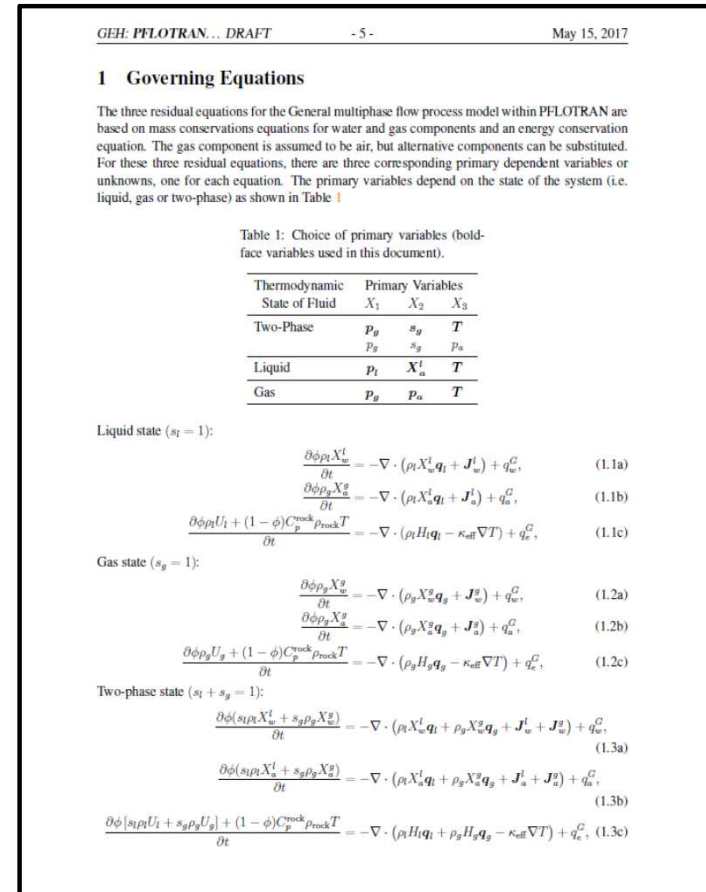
GEH: PFLOTRAN... DRAFT -5- May 15, 2017

1 Governing Equations

The three residual equations for the General multiphase flow process model within PFLOTRAN are based on mass conservations equations for water and gas components and an energy conservation equation. The gas component is assumed to be air, but alternative components can be substituted. For these three residual equations, there are three corresponding primary dependent variables or unknowns, one for each equation. The primary variables depend on the state of the system (i.e. liquid, gas or two-phase) as shown in Table 1

Table 1: Choice of primary variables (boldface variables used in this document).

| Thermodynamic State of Fluid | $X_1$ | $X_2$ | $X_3$ |
|---|---|---|---|
| Two-Phase | $\boldsymbol{p_g}$ | $\boldsymbol{s_g}$ | $\boldsymbol{T}$ |
| | $p_g$ | $s_g$ | $p_a$ |
| Liquid | $\boldsymbol{p_l}$ | $\boldsymbol{X_a^l}$ | $\boldsymbol{T}$ |
| Gas | $\boldsymbol{p_g}$ | $\boldsymbol{p_a}$ | $\boldsymbol{T}$ |

Liquid state ($s_l = 1$):

$\frac{\partial \phi \rho_l X_w^l}{\partial t} = -\nabla \cdot \left(\rho_l X_w^l \boldsymbol{q}_l + \boldsymbol{J}_w^l\right) + q_w^G,$ (1.1a)

$\frac{\partial \phi \rho_g X_a^g}{\partial t} = -\nabla \cdot \left(\rho_l X_a^l \boldsymbol{q}_l + \boldsymbol{J}_a^l\right) + q_a^G,$ (1.1b)

$\frac{\partial \phi \rho_l U_l + (1-\phi) C_p^{\mathrm{rock}} \rho_{\mathrm{rock}} T}{\partial t} = -\nabla \cdot \left(\rho_l H_l \boldsymbol{q}_l - \kappa_{\mathrm{eff}} \nabla T\right) + q_e^G,$ (1.1c)

Gas state ($s_g = 1$):

$\frac{\partial \phi \rho_g X_w^g}{\partial t} = -\nabla \cdot \left(\rho_g X_w^g \boldsymbol{q}_g + \boldsymbol{J}_w^g\right) + q_w^G,$ (1.2a)

$\frac{\partial \phi \rho_g X_a^g}{\partial t} = -\nabla \cdot \left(\rho_g X_a^g \boldsymbol{q}_g + \boldsymbol{J}_a^g\right) + q_a^G,$ (1.2b)

$\frac{\partial \phi \rho_g U_g + (1-\phi) C_p^{\mathrm{rock}} \rho_{\mathrm{rock}} T}{\partial t} = -\nabla \cdot \left(\rho_g H_g \boldsymbol{q}_g - \kappa_{\mathrm{eff}} \nabla T\right) + q_e^G,$ (1.2c)

Two-phase state ($s_l + s_g = 1$):

$\frac{\partial \phi (s_l \rho_l X_w^l + s_g \rho_g X_w^g)}{\partial t} = -\nabla \cdot \left(\rho_l X_w^l \boldsymbol{q}_l + \rho_g X_w^g \boldsymbol{q}_g + \boldsymbol{J}_w^l + \boldsymbol{J}_w^g\right) + q_w^G,$ (1.3a)

$\frac{\partial \phi (s_l \rho_l X_a^l + s_g \rho_g X_a^g)}{\partial t} = -\nabla \cdot \left(\rho_l X_a^l \boldsymbol{q}_l + \rho_g X_a^g \boldsymbol{q}_g + \boldsymbol{J}_a^l + \boldsymbol{J}_a^g\right) + q_a^G,$ (1.3b)

$\frac{\partial \phi \left[s_l \rho_l U_l + s_g \rho_g U_g\right] + (1-\phi) C_p^{\mathrm{rock}} \rho_{\mathrm{rock}} T}{\partial t} = -\nabla \cdot \left(\rho_l H_l \boldsymbol{q}_l + \rho_g H_g \boldsymbol{q}_g - \kappa_{\mathrm{eff}} \nabla T\right) + q_e^G,$ (1.3c)